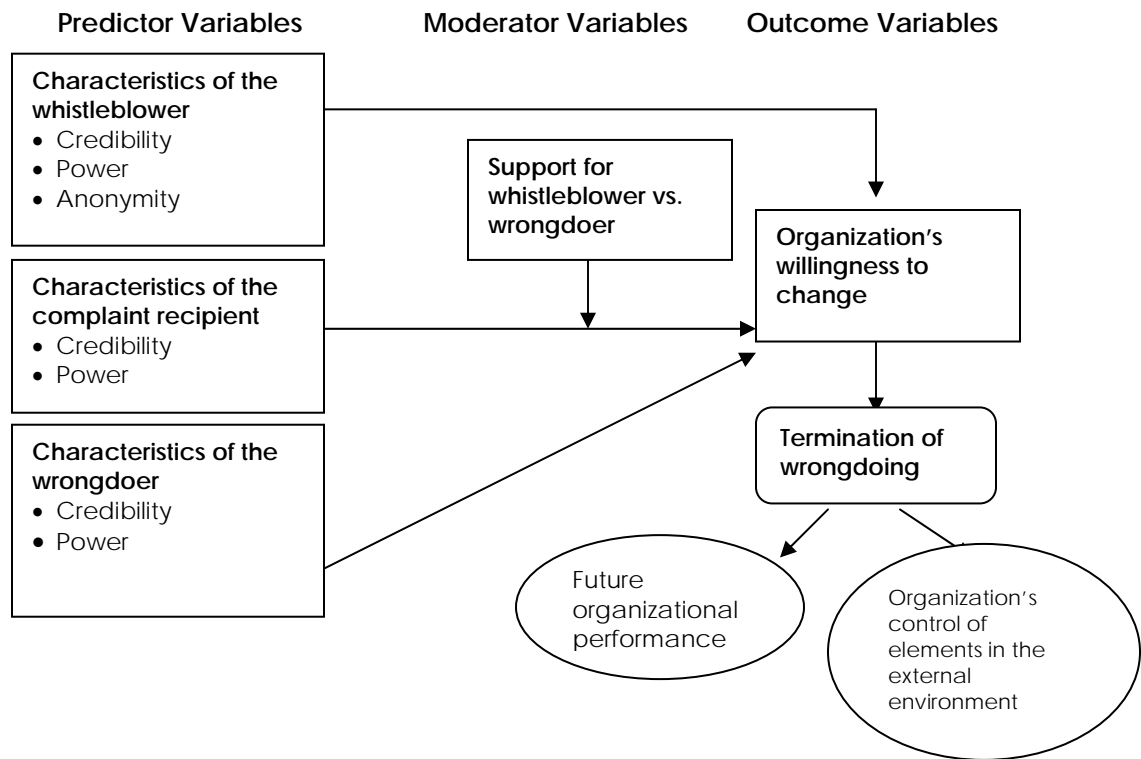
Predictor Variables

Moderator Variables

Outcome Variables

Characteristics of the whistleblower
• Credibility
• Power
• Anonymity

Support for whistleblower vs. wrongdoer

Organization's willingness to change

Characteristics of the complaint recipient
• Credibility
• Power

Characteristics of the wrongdoer
• Credibility
• Power

Termination of wrongdoing

Future organizational performance

Organization's control of elements in the external environment